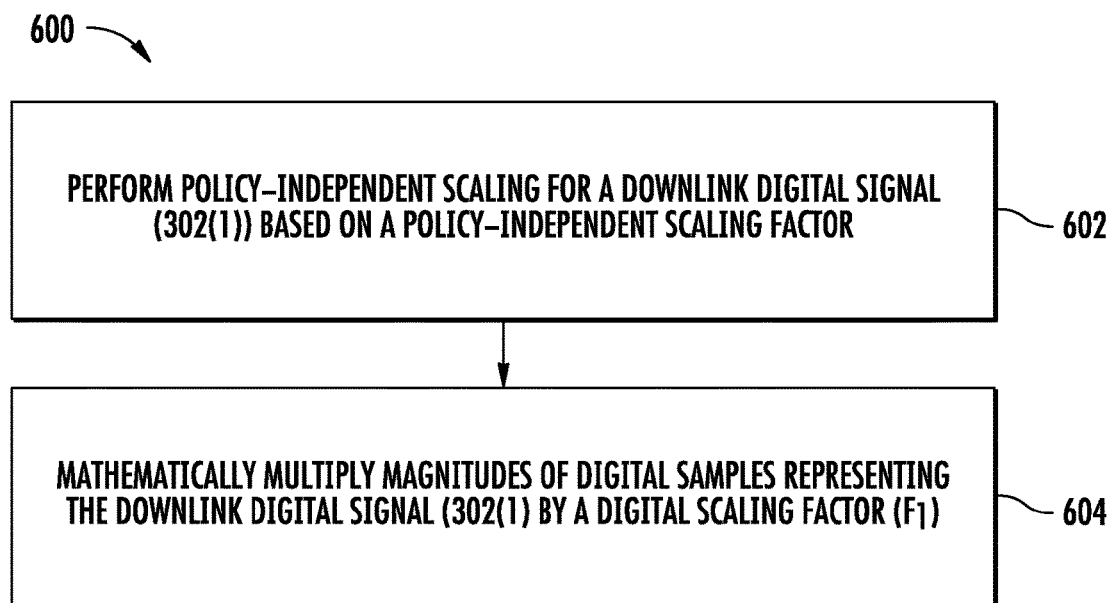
600

PERFORM POLICY–INDEPENDENT SCALING FOR A DOWNLINK DIGITAL SIGNAL (302(1)) BASED ON A POLICY–INDEPENDENT SCALING FACTOR

602

MATHEMATICALLY MULTIPLY MAGNITUDES OF DIGITAL SAMPLES REPRESENTING THE DOWNLINK DIGITAL SIGNAL (302(1) BY A DIGITAL SCALING FACTOR ($F_1$)

604